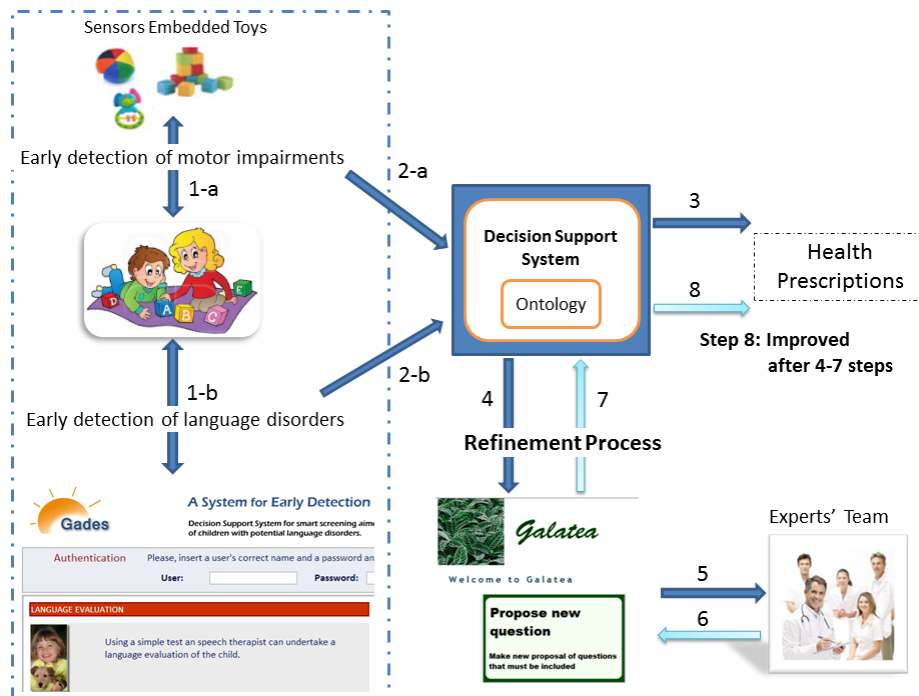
Sensors Embedded Toys

Early detection of motor impairments

1-a

1-b

Early detection of language disorders

Gades

A System for Early Detection

Decision Support System for smart screening aime of children with potential language disorders.

Authentication Please, insert a user's correct name and a password an

User: Password:

LANGUAGE EVALUATION

Using a simple test an speech therapist can undertake a language evaluation of the child.

2-a

2-b

Decision Support System

Ontology

3

8

Health Prescriptions

Step 8: Improved after 4-7 steps

4

7

Refinement Process

Galatea

Welcome to Galatea

Propose new question

Make new proposal of questions that must be included

5

6

Experts' Team